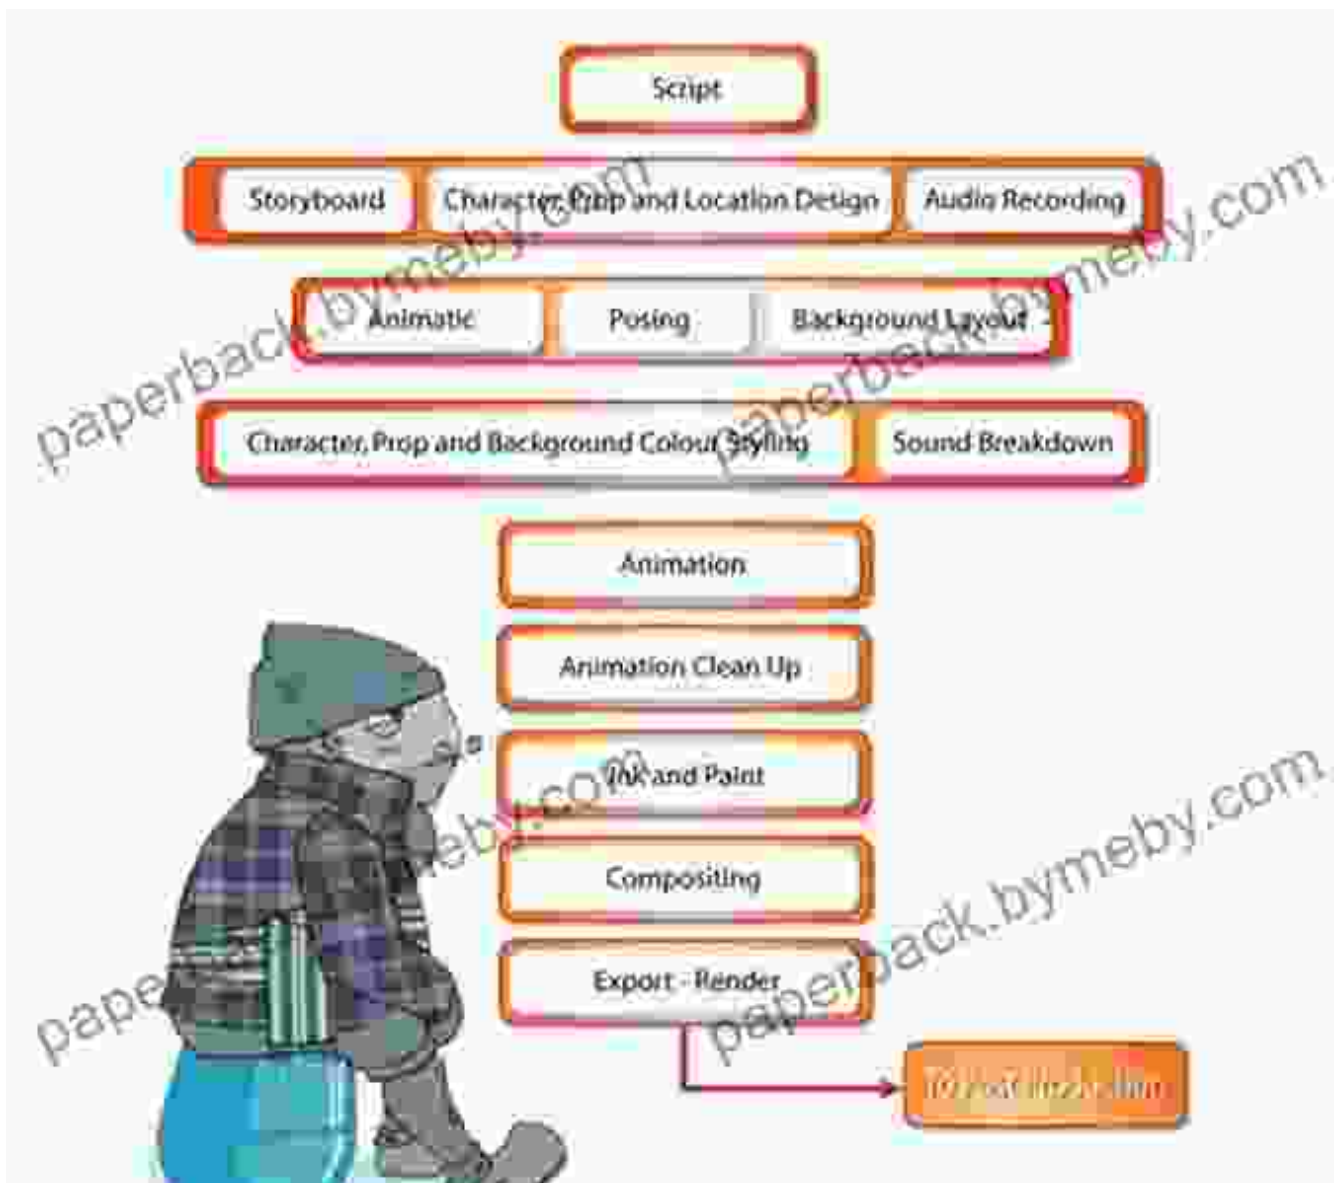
Script

Storyboard

Character, Prop and Location Design

Audio Recording

Animatic

Posing

Background Layout

Character, Prop and Background Colour Styling

Sound Breakdown

Animation

Animation Clean Up

Ink and Paint

Compositing

Export - Render

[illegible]

paperback.bymeby.com

paperback.bymeby.com

paperback.bymeby.com

paperback.bymeby.com